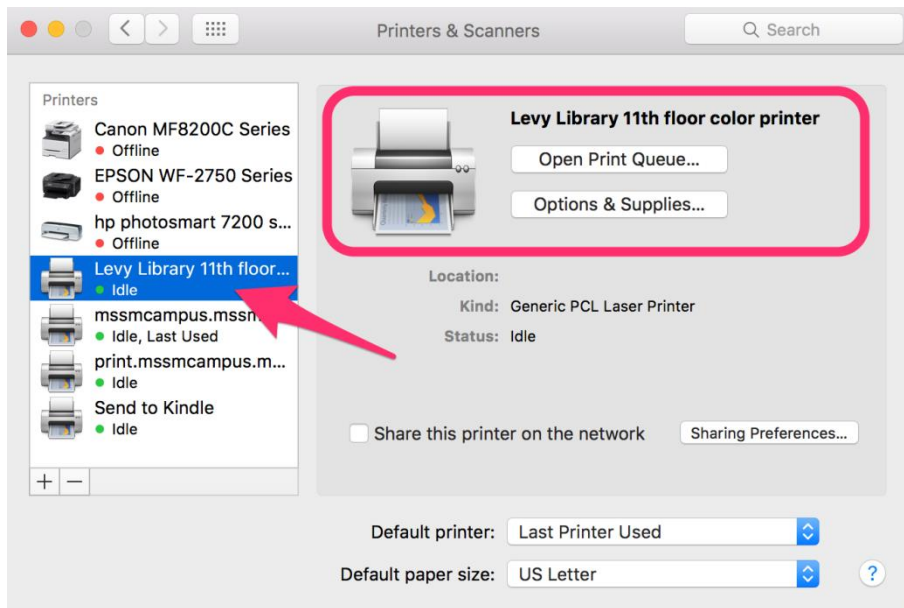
Printers & Scanners

Search

Printers

Canon MF8200C Series
Offline

EPSON WF-2750 Series
Offline

hp photosmart 7200 s...
Offline

Levy Library 11th floor...
Idle

mssmcampus.mssm...
Idle, Last Used

print.mssmcampus.m...
Idle

Send to Kindle
Idle

+ −

Levy Library 11th floor color printer

Open Print Queue...

Options & Supplies...

Location:

Kind: Generic PCL Laser Printer

Status: Idle

Share this printer on the network

Sharing Preferences...

Default printer: Last Printer Used

Default paper size: US Letter

?